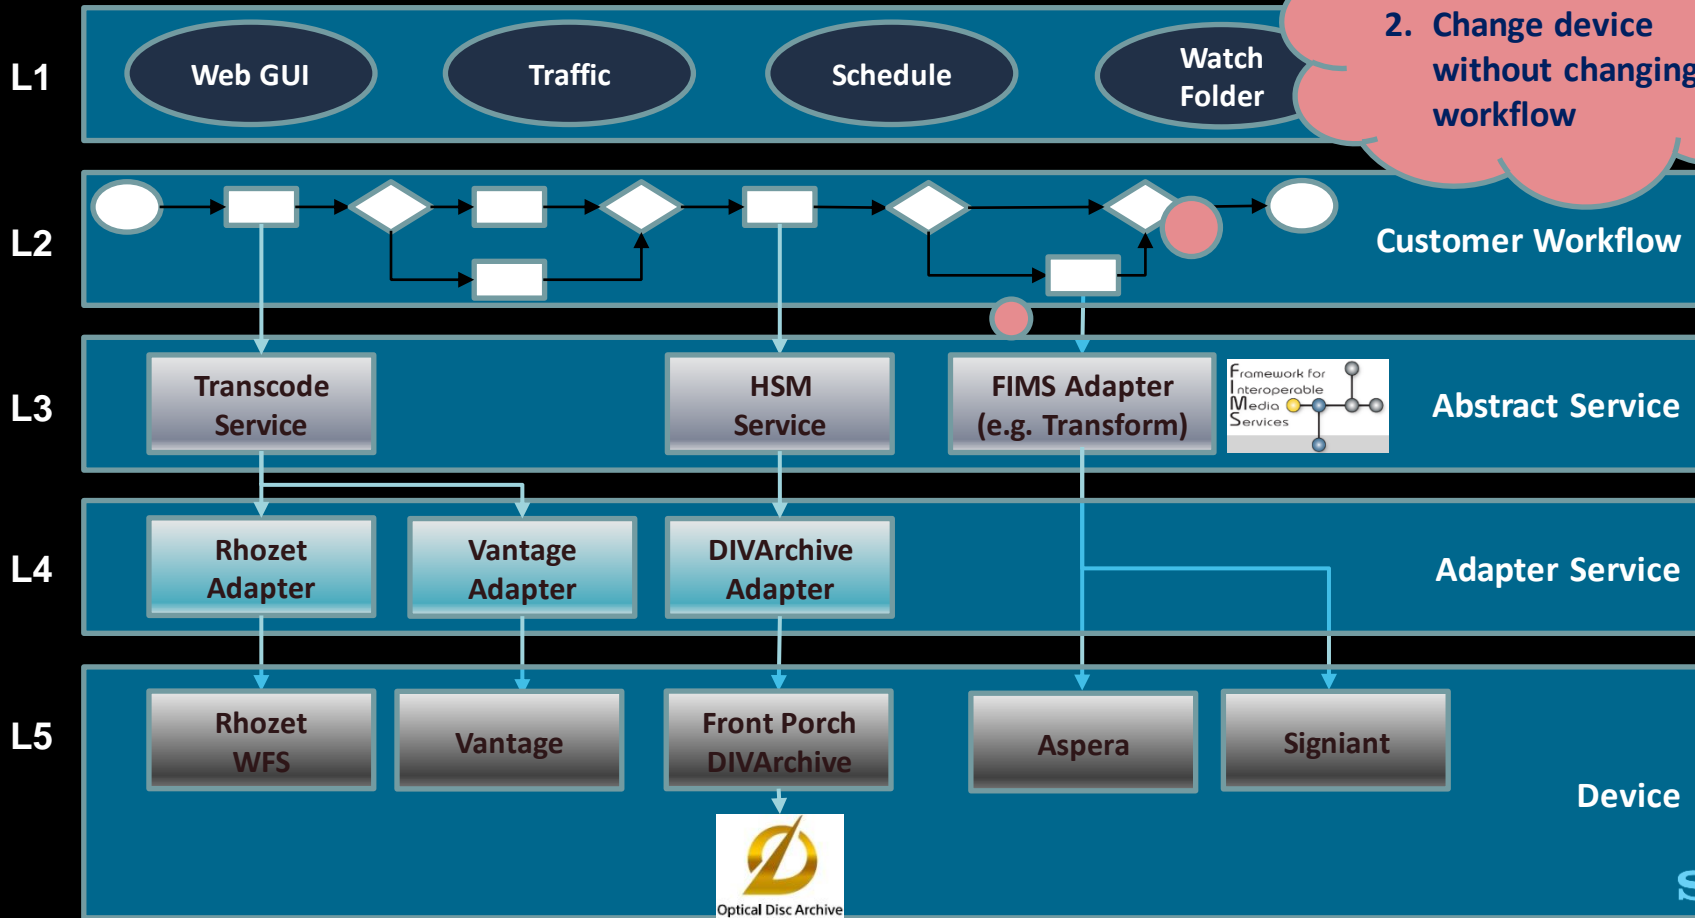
L1

Web GUI

Traffic

Schedule

Watch Folder

2. Change device without changing workflow

L2

Customer Workflow

L3

Transcode Service

HSM Service

FIMS Adapter (e.g. Transform)

Framework for Interoperable Media Services

Abstract Service

L4

Rhozet Adapter

Vantage Adapter

DIVArchive Adapter

Adapter Service

L5

Rhozet WFS

Vantage

Front Porch DIVArchive

Aspera

Signiant

Device

Optical Disc Archive